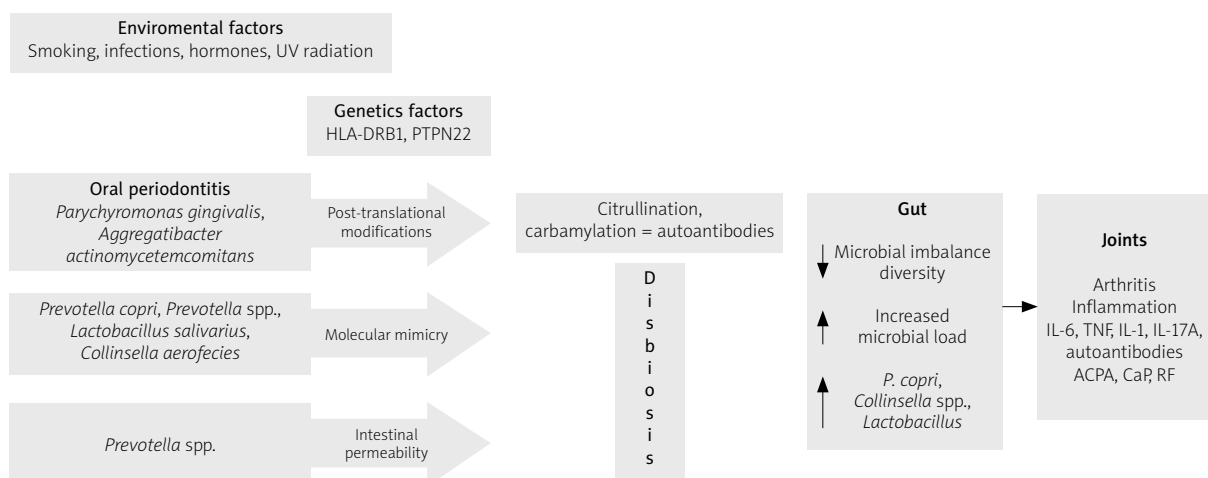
Enviromental factors
Smoking, infections, hormones, UV radiation

Genetics factors
HLA-DRB1, PTPN22

Oral periodontitis
Parychyromonas gingivalis, Aggregatibacter actinomycetemcomitans

Post-translational modifications

Citrullination, carbamylation = autoantibodies

Prevotella copri, Prevotella spp., Lactobacillus salivarius, Collinsella aerofecies

Molecular mimicry

Prevotella spp.

Intestinal permeability

D
i
s
b
i
o
s
i
s

Gut

Microbial imbalance diversity

Increased microbial load

P. copri, Collinsella spp., Lactobacillus

Joints

Arthritis
Inflammation
IL-6, TNF, IL-1, IL-17A, autoantibodies
ACPA, CaP, RF